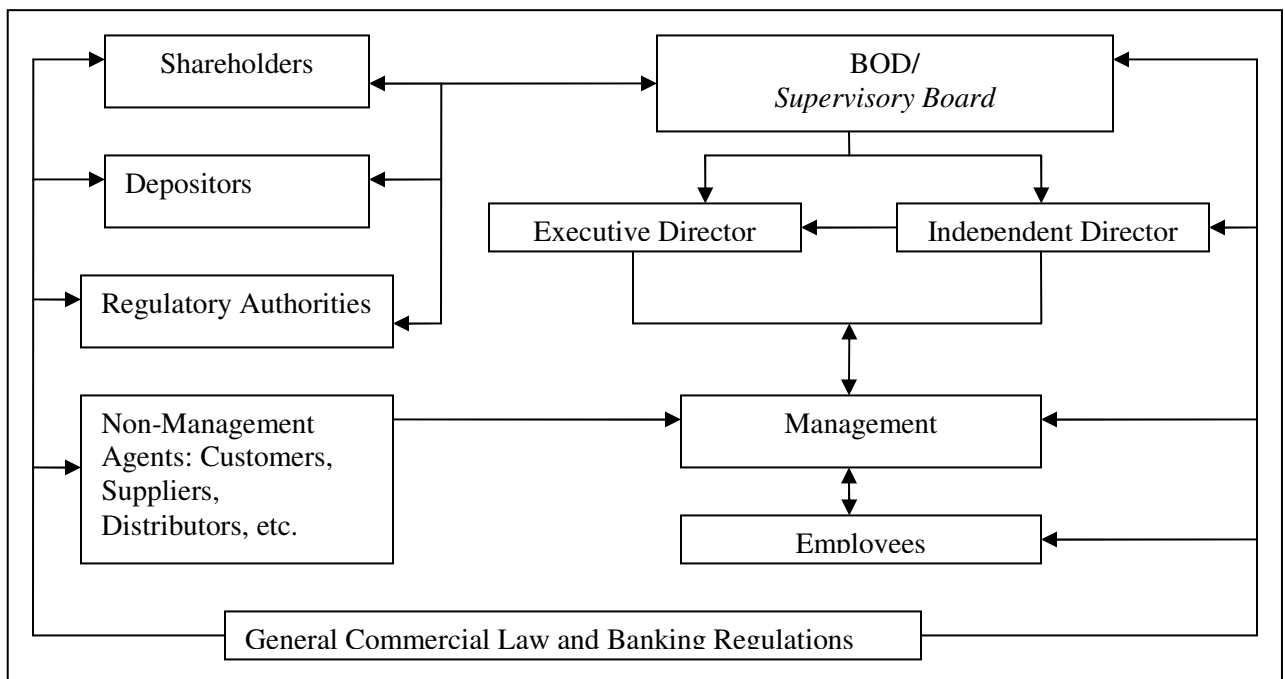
Shareholders

BOD/
*Supervisory Board*

Depositors

Executive Director

Independent Director

Regulatory Authorities

Non-Management Agents: Customers, Suppliers, Distributors, etc.

Management

Employees

General Commercial Law and Banking Regulations